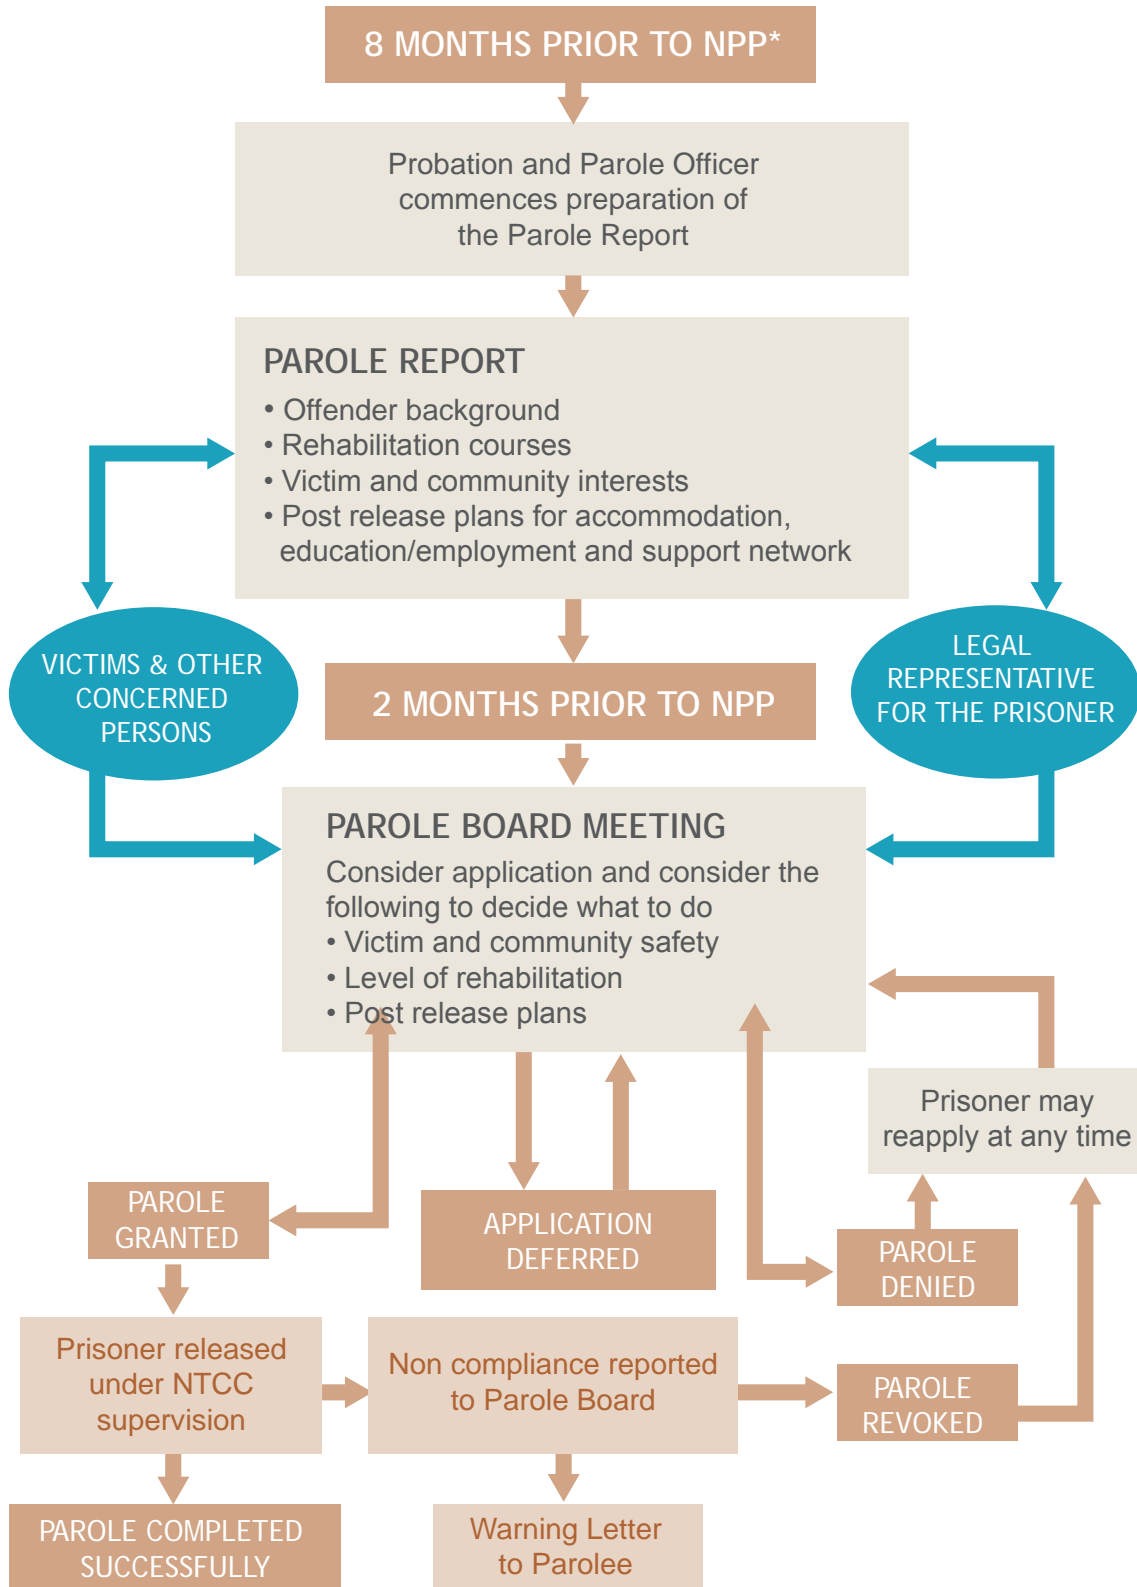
8 MONTHS PRIOR TO NPP*

Probation and Parole Officer commences preparation of the Parole Report

PAROLE REPORT
• Offender background
• Rehabilitation courses
• Victim and community interests
• Post release plans for accommodation, education/employment and support network

VICTIMS & OTHER CONCERNED PERSONS

LEGAL REPRESENTATIVE FOR THE PRISONER

2 MONTHS PRIOR TO NPP

PAROLE BOARD MEETING
Consider application and consider the following to decide what to do
• Victim and community safety
• Level of rehabilitation
• Post release plans

Prisoner may reapply at any time

PAROLE GRANTED

APPLICATION DEFERRED

PAROLE DENIED

Prisoner released under NTCC supervision

Non compliance reported to Parole Board

PAROLE REVOKED

PAROLE COMPLETED SUCCESSFULLY

Warning Letter to Parolee